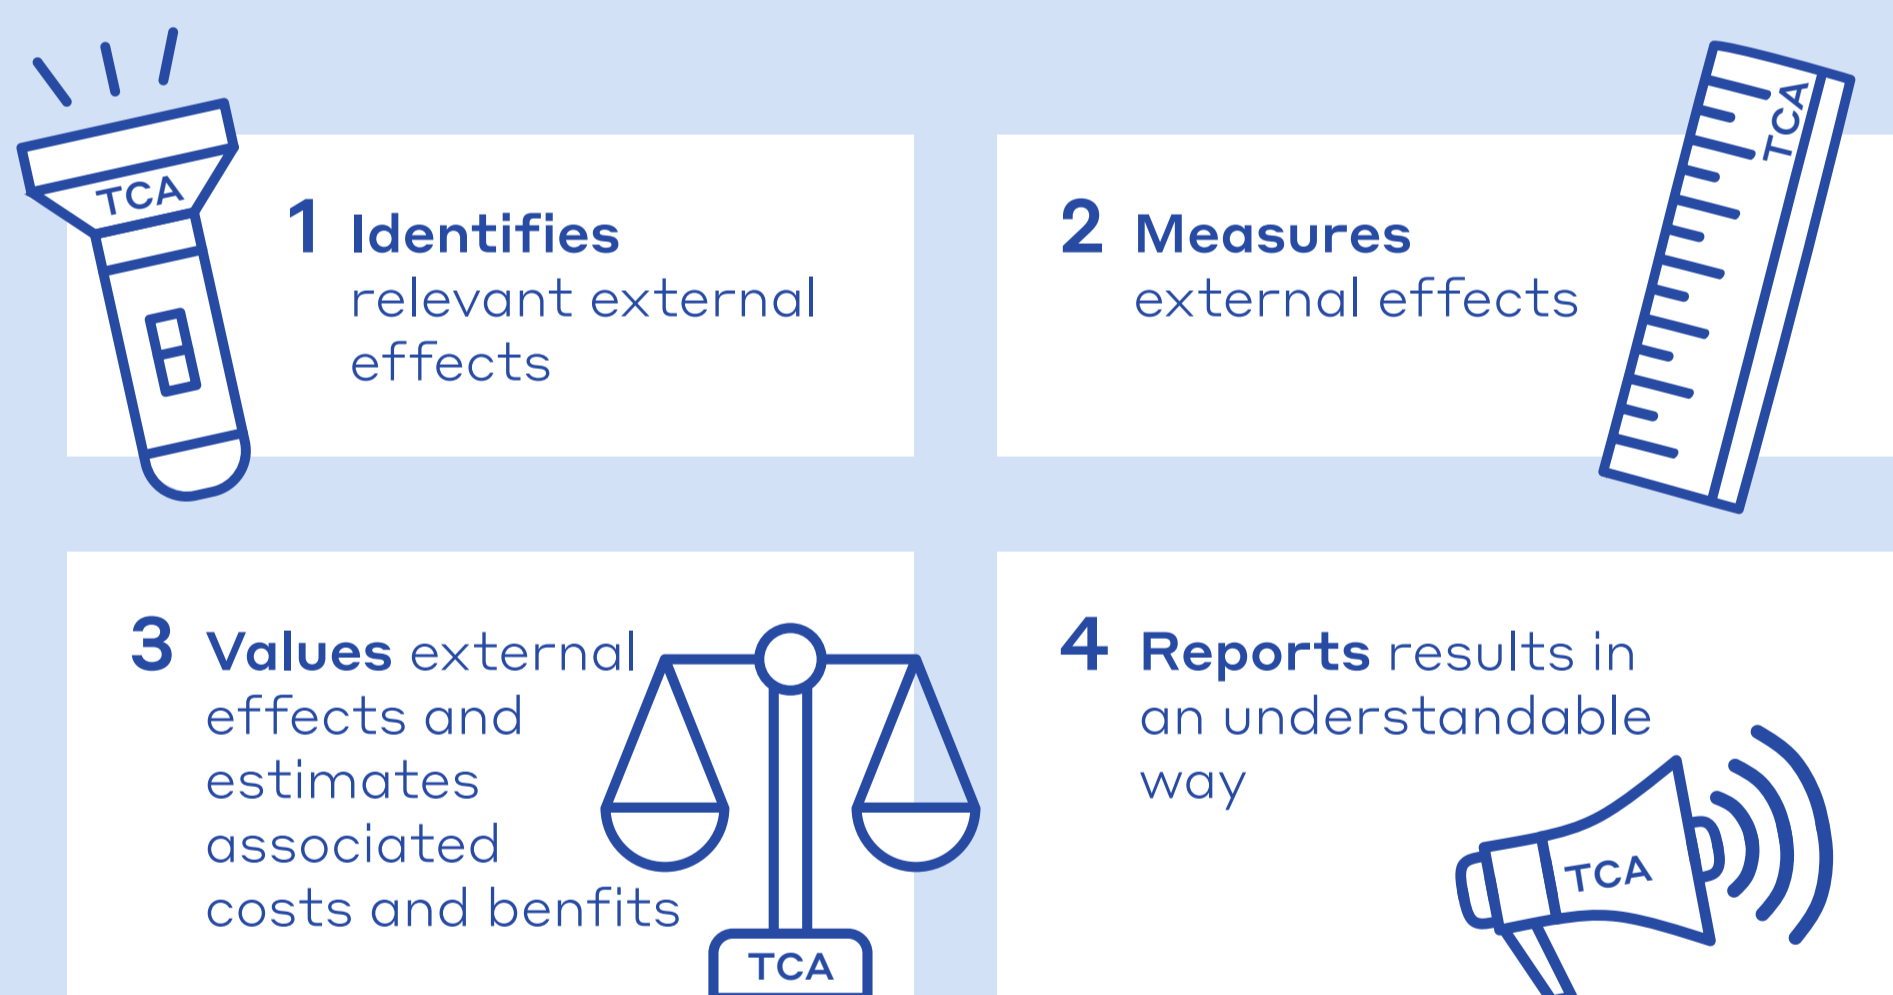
TCA

1 Identifies relevant external effects

2 Measures external effects

TCA

3 Values external effects and estimates associated costs and benfits

TCA

4 Reports results in an understandable way

TCA